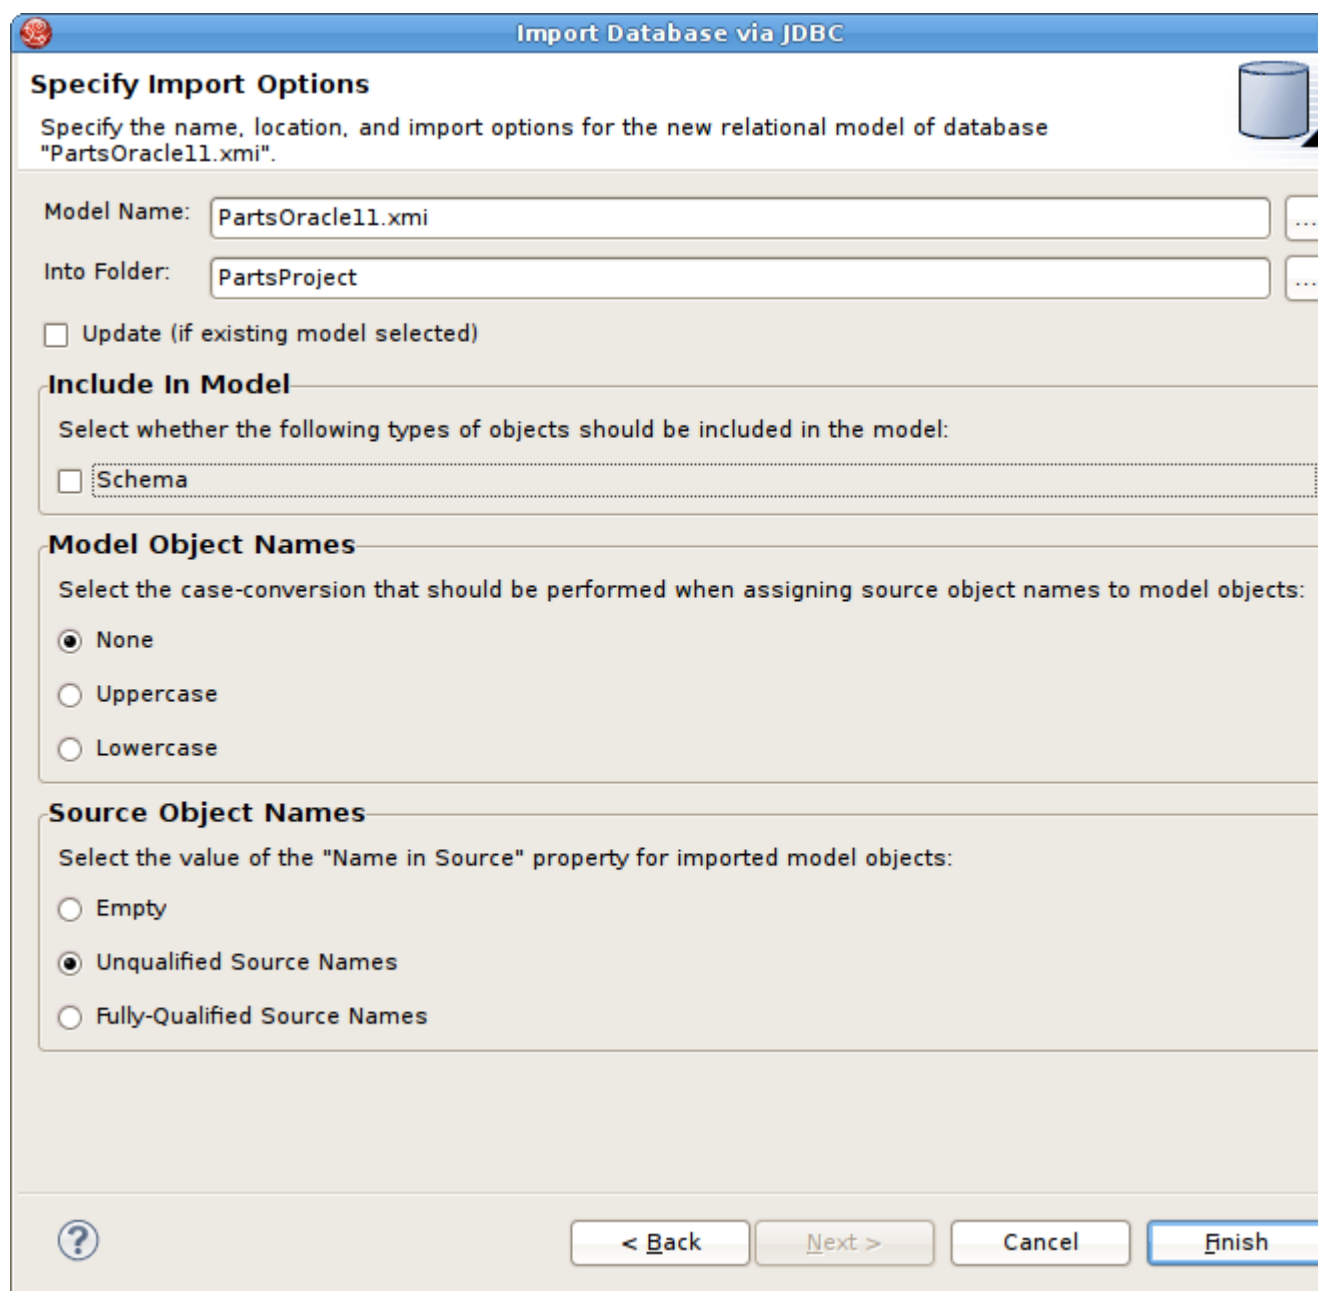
Import Database via JDBC

Specify Import Options

Specify the name, location, and import options for the new relational model of database "PartsOracle11.xmi".

Model Name: PartsOracle11.xmi ...

Into Folder: PartsProject ...

Update (if existing model selected)

Include In Model

Select whether the following types of objects should be included in the model:

Schema

Model Object Names

Select the case-conversion that should be performed when assigning source object names to model objects:

None

Uppercase

Lowercase

Source Object Names

Select the value of the "Name in Source" property for imported model objects:

Empty

Unqualified Source Names

Fully-Qualified Source Names

< Back Next > Cancel Finish